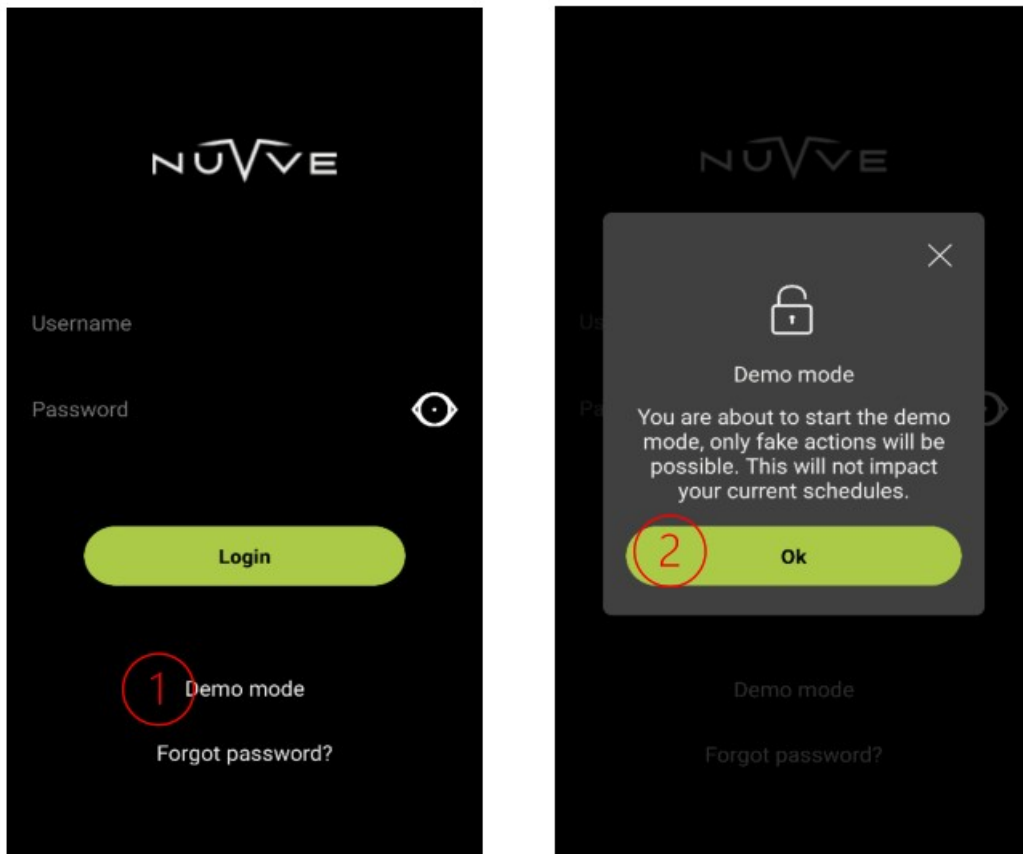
NUVVE

Username

Password

Login

1 Demo mode

Forgot password?

NUVVE

Us

Pa

Demo mode

You are about to start the demo mode, only fake actions will be possible. This will not impact your current schedules.

2 Ok

Demo mode

Forgot password?